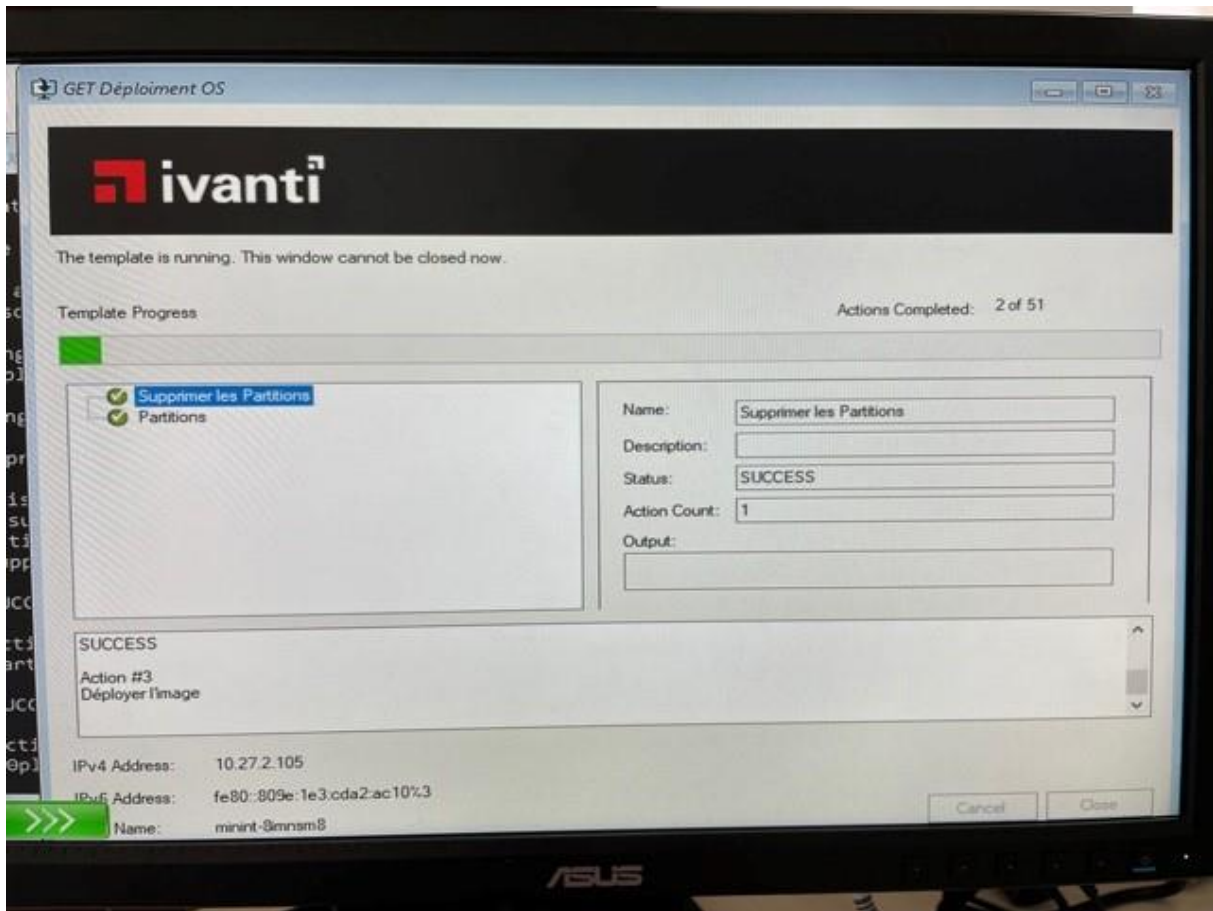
GET Déploiment OS

ivanti

The template is running. This window cannot be closed now.

Template Progress

Actions Completed: 2 of 51

Supprimer les Partitions
Partitions

Name: Supprimer les Partitions
Description:
Status: SUCCESS
Action Count: 1
Output:

SUCCESS

Action #3
Déployer l'image

IPv4 Address: 10.27.2.105
IPv6 Address: fe80::809e:1e3:cda2:ac10%3
Name: minint-8mnsm8

Cancel
Close

ASUS